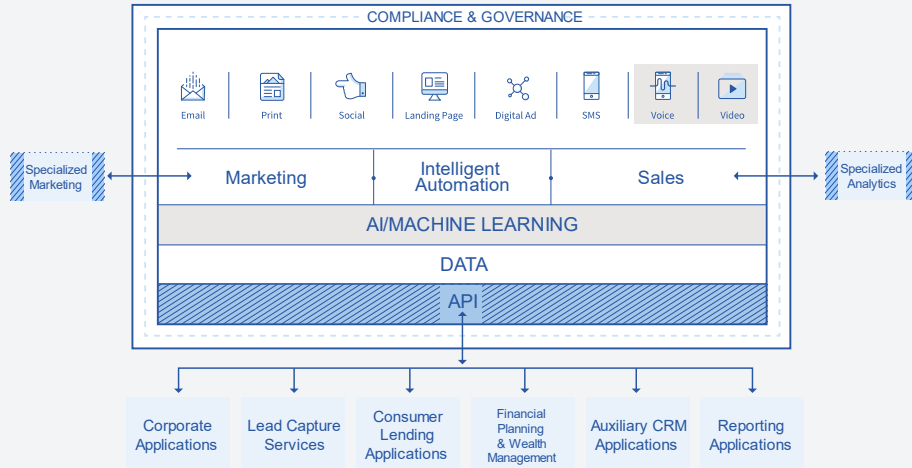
COMPLIANCE & GOVERNANCE

Email
Print
Social
Landing Page
Digital Ad
SMS
Voice
Video

Specialized Marketing

Marketing
Intelligent Automation
Sales

Specialized Analytics

AI/MACHINE LEARNING

DATA

API

Corporate Applications
Lead Capture Services
Consumer Lending Applications
Financial Planning & Wealth Management
Auxiliary CRM Applications
Reporting Applications